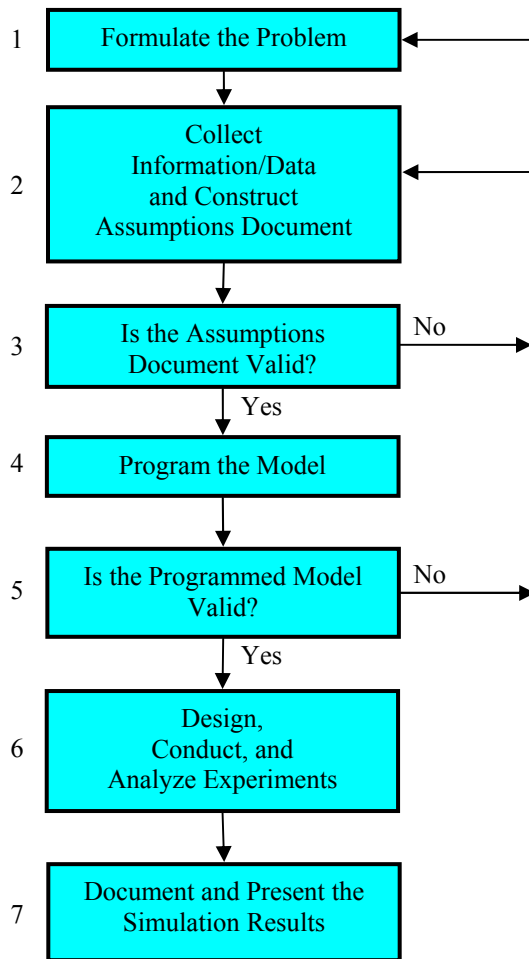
1 Formulate the Problem

2 Collect Information/Data and Construct Assumptions Document

3 Is the Assumptions Document Valid?
No
Yes

4 Program the Model

5 Is the Programmed Model Valid?
No
Yes

6 Design, Conduct, and Analyze Experiments

7 Document and Present the Simulation Results